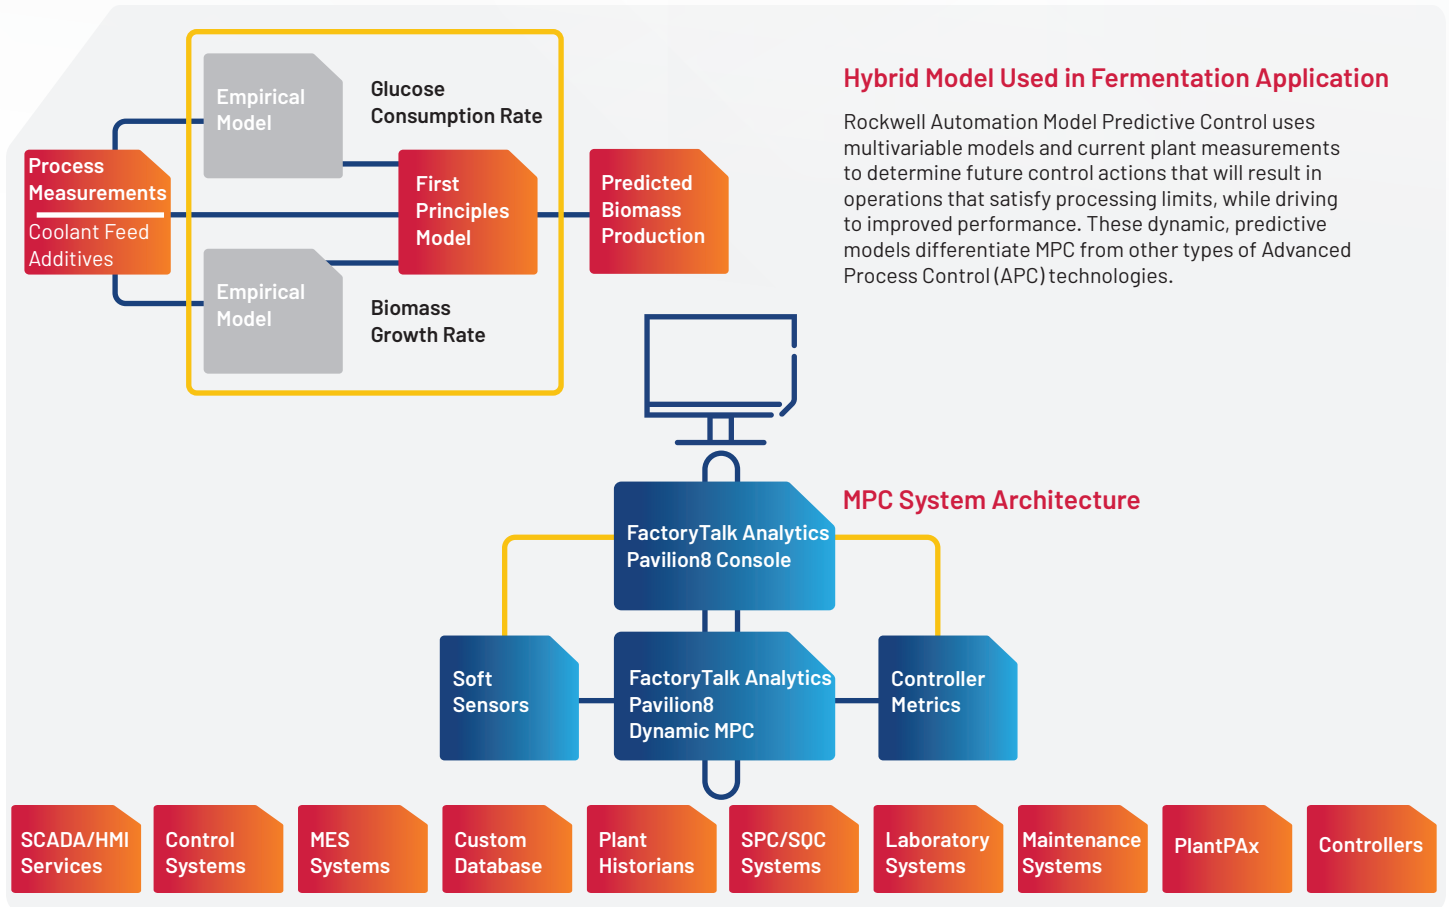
Process Measurements
Coolant Feed
Additives

Empirical Model

Glucose Consumption Rate

First Principles Model

Empirical Model

Biomass Growth Rate

Predicted Biomass Production

Hybrid Model Used in Fermentation Application

Rockwell Automation Model Predictive Control uses multivariable models and current plant measurements to determine future control actions that will result in operations that satisfy processing limits, while driving to improved performance. These dynamic, predictive models differentiate MPC from other types of Advanced Process Control (APC) technologies.

MPC System Architecture

FactoryTalk Analytics Pavilion8 Console

Soft Sensors

FactoryTalk Analytics Pavilion8 Dynamic MPC

Controller Metrics

SCADA/HMI Services

Control Systems

MES Systems

Custom Database

Plant Historians

SPC/SQC Systems

Laboratory Systems

Maintenance Systems

PlantPAx

Controllers